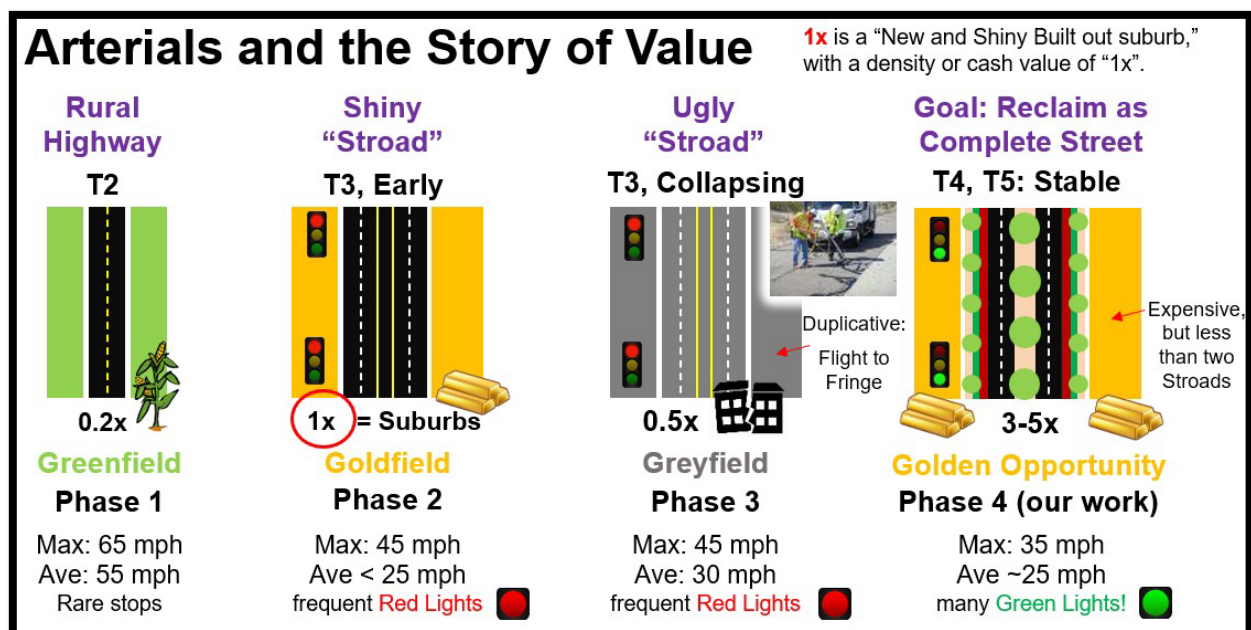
Arterials and the Story of Value

1x is a "New and Shiny Built out suburb," with a density or cash value of "1x".

Rural Highway

T2

0.2x

Greenfield

Phase 1

Max: 65 mph
Ave: 55 mph
Rare stops

Shiny "Stroad"

T3, Early

1x = Suburbs

Goldfield

Phase 2

Max: 45 mph
Ave < 25 mph
frequent Red Lights

Ugly "Stroad"

T3, Collapsing

Duplicative: Flight to Fringe

0.5x

Greyfield

Phase 3

Max: 45 mph
Ave: 30 mph
frequent Red Lights

Goal: Reclaim as Complete Street

T4, T5: Stable

Expensive, but less than two Stroads

3-5x

Golden Opportunity

Phase 4 (our work)

Max: 35 mph
Ave ~25 mph
many Green Lights!